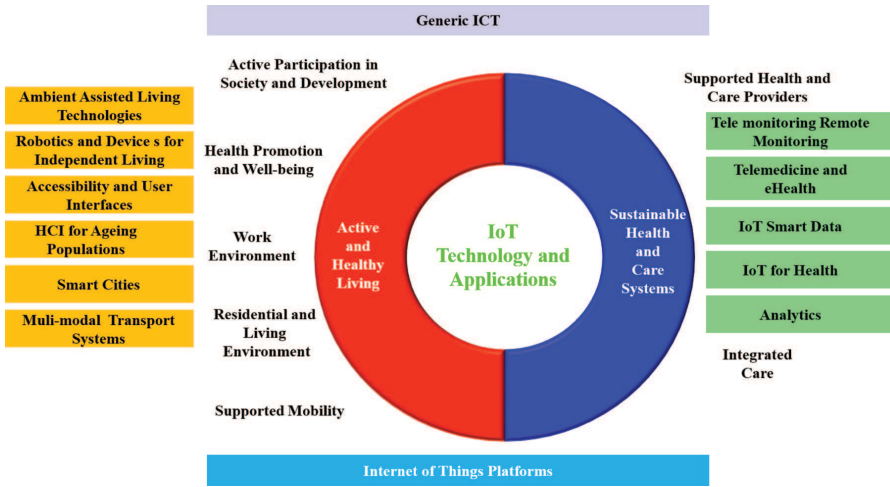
Generic ICT

Ambient Assisted Living Technologies

Robotics and Device s for Independent Living

Accessibility and User Interfaces

HCI for Ageing Populations

Smart Cities

Muli-modal Transport Systems

Active Participation in Society and Development

Health Promotion and Well-being

Work Environment

Residential and Living Environment

Supported Mobility

Active and Healthy Living

IoT Technology and Applications

Sustainable Health and Care Systems

Supported Health and Care Providers

Tele monitoring Remote Monitoring

Telemedicine and eHealth

IoT Smart Data

IoT for Health

Analytics

Integrated Care

Internet of Things Platforms